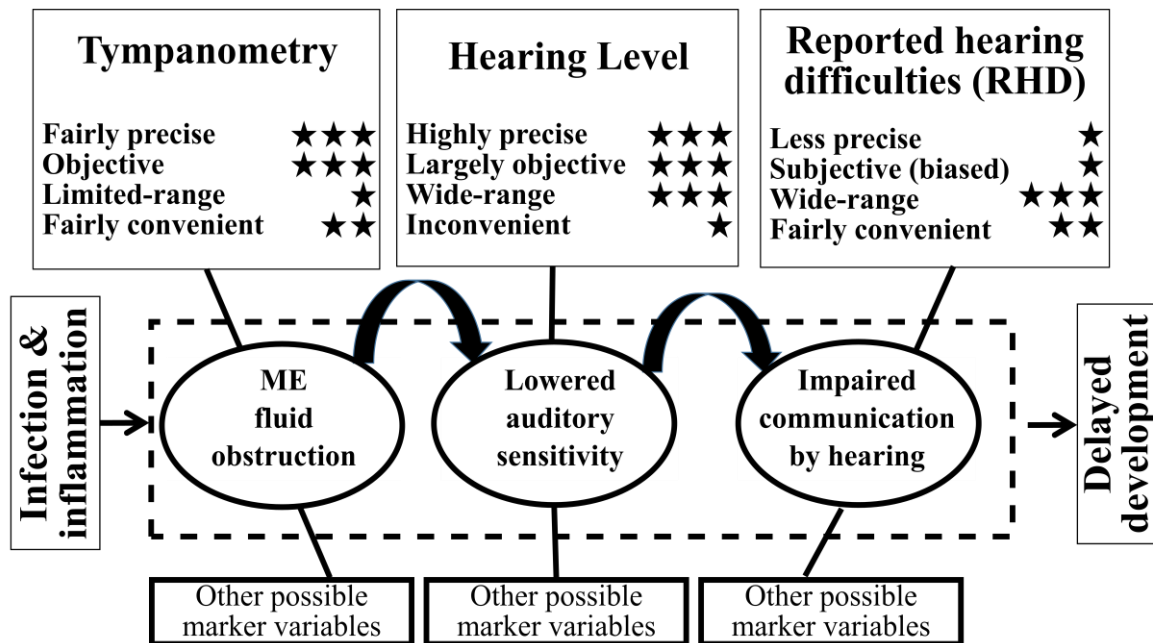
Tympanometry

Fairly precise ★★★
Objective ★★★
Limited-range ★
Fairly convenient ★★

Hearing Level

Highly precise ★★★
Largely objective ★★★
Wide-range ★★★
Inconvenient ★

Reported hearing difficulties (RHD)

Less precise ★
Subjective (biased) ★
Wide-range ★★★
Fairly convenient ★★

Infection & inflammation

ME fluid obstruction

Lowered auditory sensitivity

Impaired communication by hearing

Delayed development

Other possible marker variables

Other possible marker variables

Other possible marker variables